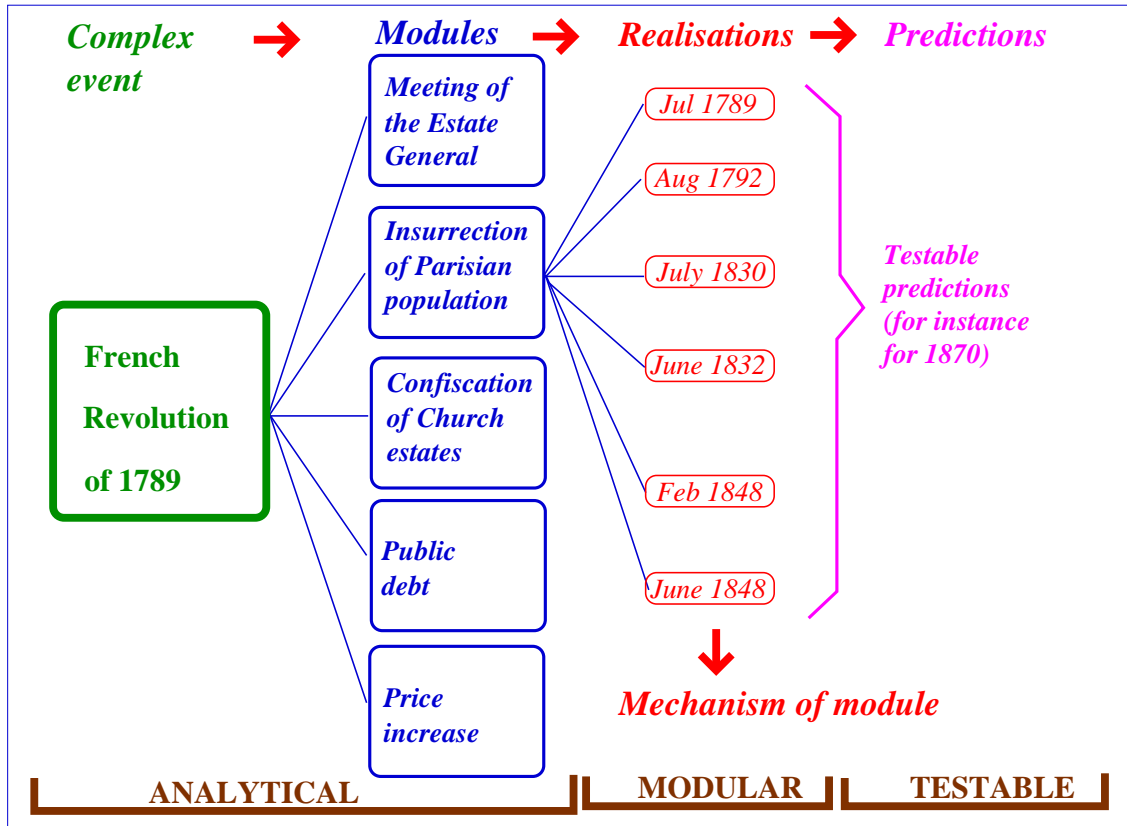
Complex event → Modules → Realisations → Predictions

French Revolution of 1789

Meeting of the Estate General

Insurrection of Parisian population

Confiscation of Church estates

Public debt

Price increase

Jul 1789

Aug 1792

July 1830

June 1832

Feb 1848

June 1848

Testable predictions (for instance for 1870)

Mechanism of module

ANALYTICAL

MODULAR

TESTABLE